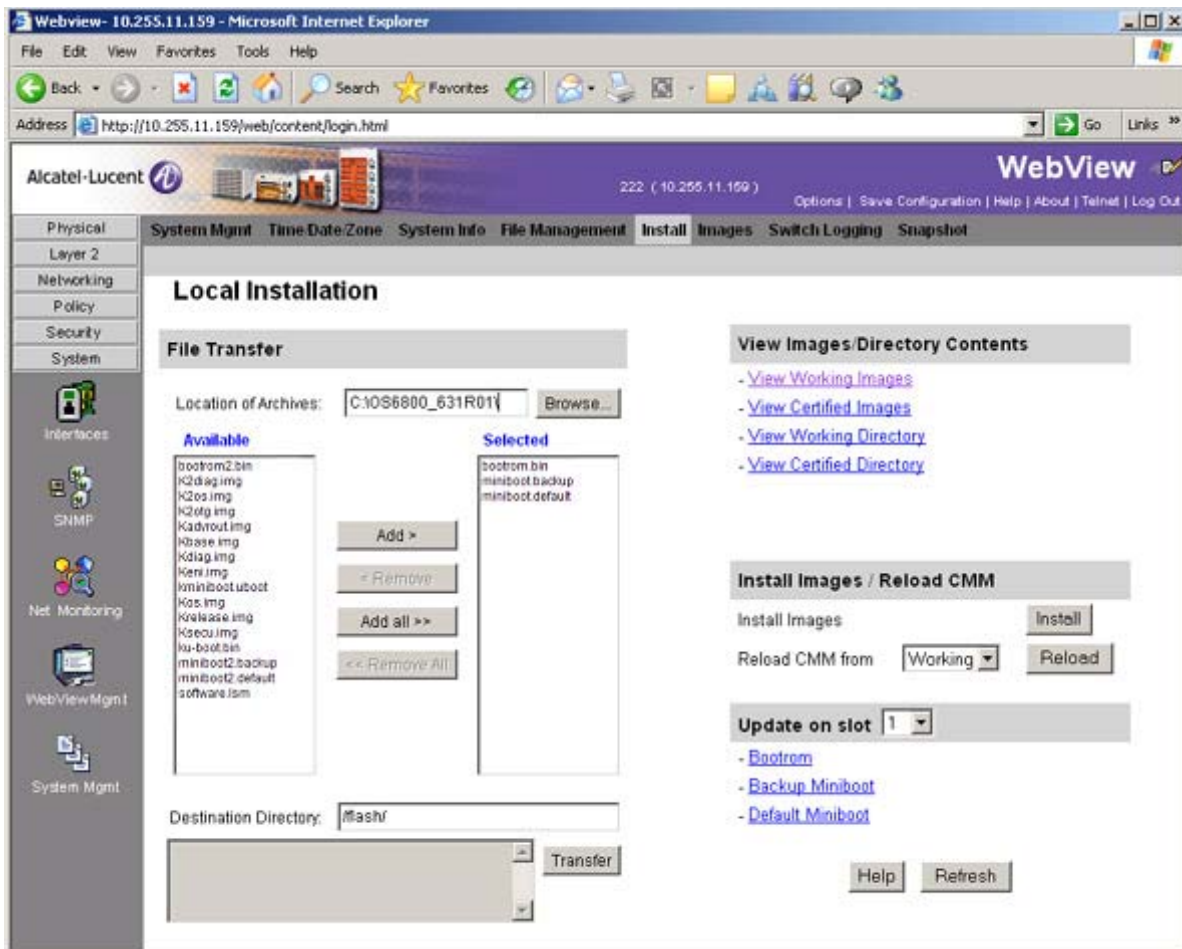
Webview- 10.255.11.159 - Microsoft Internet Explorer

File Edit View Favorites Tools Help

Back Search Favorites

Address http://10.255.11.159/web/content/login.html

Go Links

Alcatel-Lucent

222 ( 10.255.11.159 )

WebView

Options | Save Configuration | Help | About | Telnet | Log Out

Physical
Layer 2
Networking
Policy
Security
System

Interfaces
SNMP
Net Monitoring
WebViewMgmt
System Mgmt

System Mgmt Time/Date/Zone System Info File Management Install Images Switch Logging Snapshot

Local Installation

File Transfer

Location of Archives: C:\OS6800_631R01\ Browse...

Available
bootrom2.bin
K2diag.img
K2os.img
K2cfg.img
Kadvrout.img
Kbase.img
Kdiag.img
Keni.img
kminiboot.uboot
Kos.img
Krelease.img
Ksecu.img
ku-boot.bin
miniboot2.backup
miniboot2.default
software.lsm

Add >
< Remove
Add all >>
<< Remove All

Selected
bootrom.bin
miniboot.backup
miniboot.default

Destination Directory: /flash/

Transfer

View Images/Directory Contents
- View Working Images
- View Certified Images
- View Working Directory
- View Certified Directory

Install Images / Reload CMM
Install Images Install
Reload CMM from Working Reload

Update on slot 1
- Bootrom
- Backup Miniboot
- Default Miniboot

Help Refresh